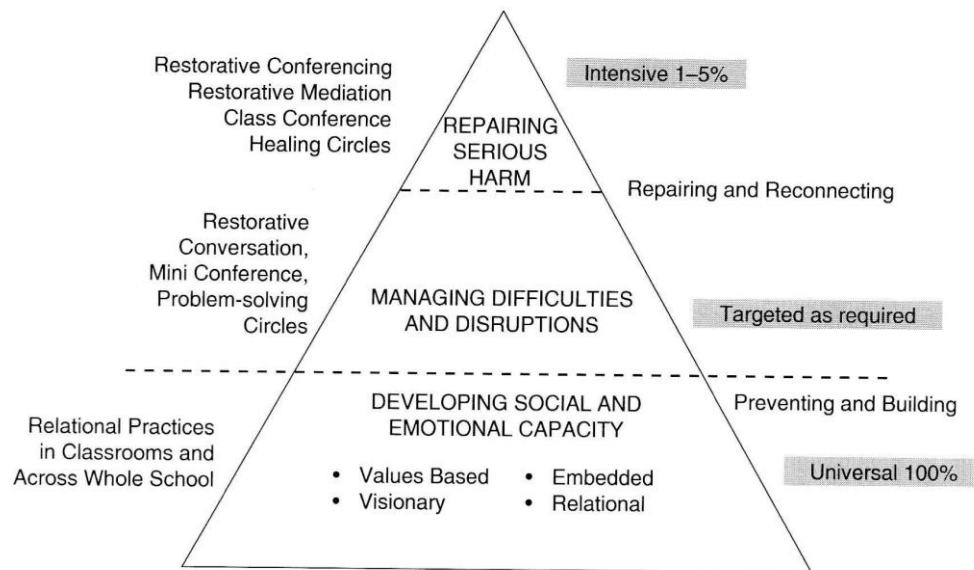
Restorative Conferencing
Restorative Mediation
Class Conference
Healing Circles

Intensive 1–5%

REPAIRING SERIOUS HARM

Repairing and Reconnecting

Restorative Conversation, Mini Conference, Problem-solving Circles

MANAGING DIFFICULTIES AND DISRUPTIONS

Targeted as required

Relational Practices in Classrooms and Across Whole School

DEVELOPING SOCIAL AND EMOTIONAL CAPACITY

Preventing and Building

• Values Based
• Visionary
• Embedded
• Relational

Universal 100%